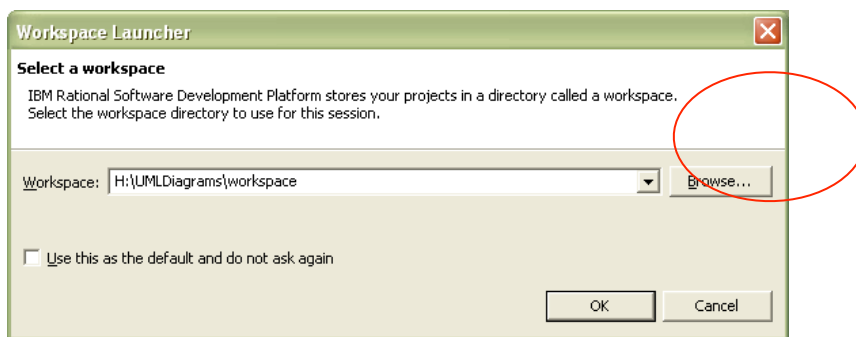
Workspace Launcher

Select a workspace

IBM Rational Software Development Platform stores your projects in a directory called a workspace. Select the workspace directory to use for this session.

Workspace: H:\UMLDiagrams\workspace

Browse...

Use this as the default and do not ask again

OK

Cancel